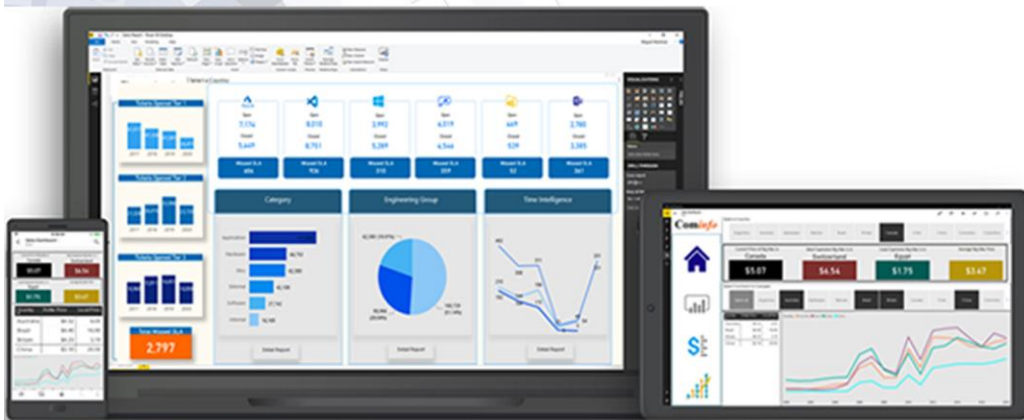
Category

Engineering Group

Time Intelligence

Tickets Opened Tier 1

Tickets Opened Tier 2

Tickets Opened Tier 3

Missed SLA

2,797

7,174

5,449

8,010

8,701

3,992

5,289

6,019

4,566

669

2,760

3,085

Missed SLA

$5.07

$6.54

$1.75

$3.67

Coninfo

Canada

Switzerland

Egypt

$5.07

$6.54

$1.75

$3.67